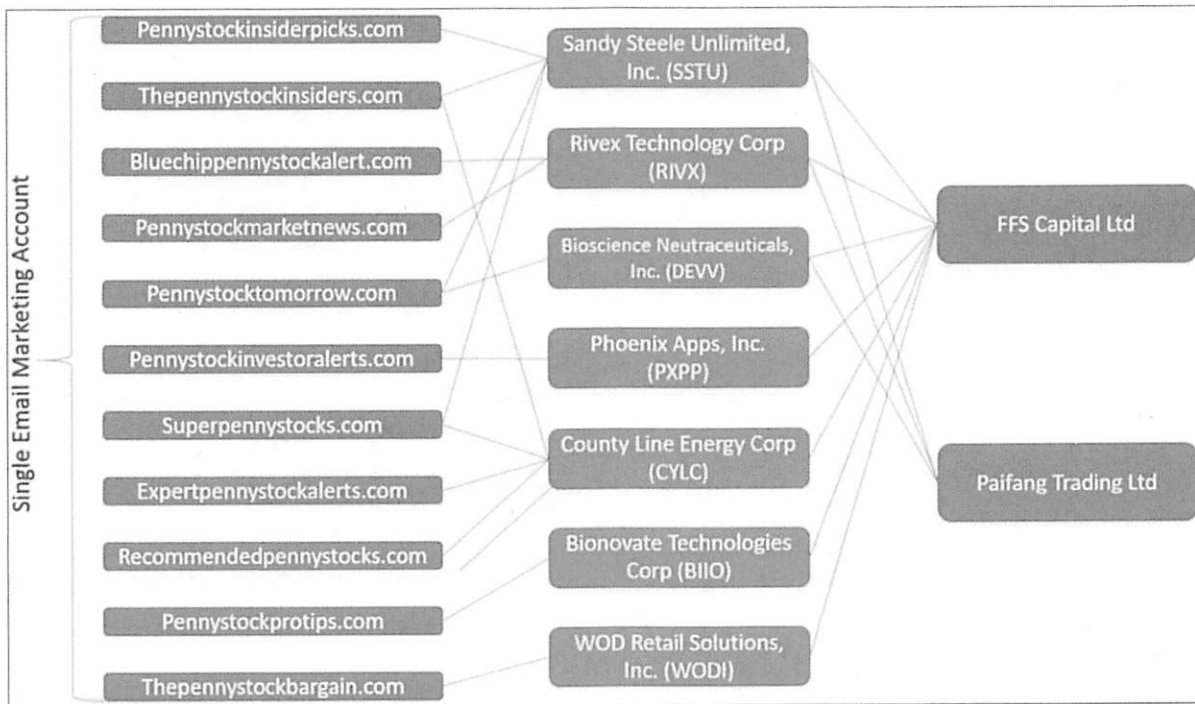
Single Email Marketing Account

Pennystockinsiderpicks.com

Thepennystockinsiders.com

Bluechippennystockalert.com

Pennystockmarketnews.com

Pennystocktomorrow.com

Pennystockinvestoralerts.com

Superpennystocks.com

Expertpennystockalerts.com

Recommendedpennystocks.com

Pennystockprotips.com

Thepennystockbargain.com

Sandy Steele Unlimited, Inc. (SSTU)

Rivex Technology Corp (RIVX)

Bioscience Neutraceuticals, Inc. (DEVV)

Phoenix Apps, Inc. (PXPP)

County Line Energy Corp (CYLC)

Bionovate Technologies Corp (BIIO)

WOD Retail Solutions, Inc. (WODI)

FFS Capital Ltd

Paifang Trading Ltd